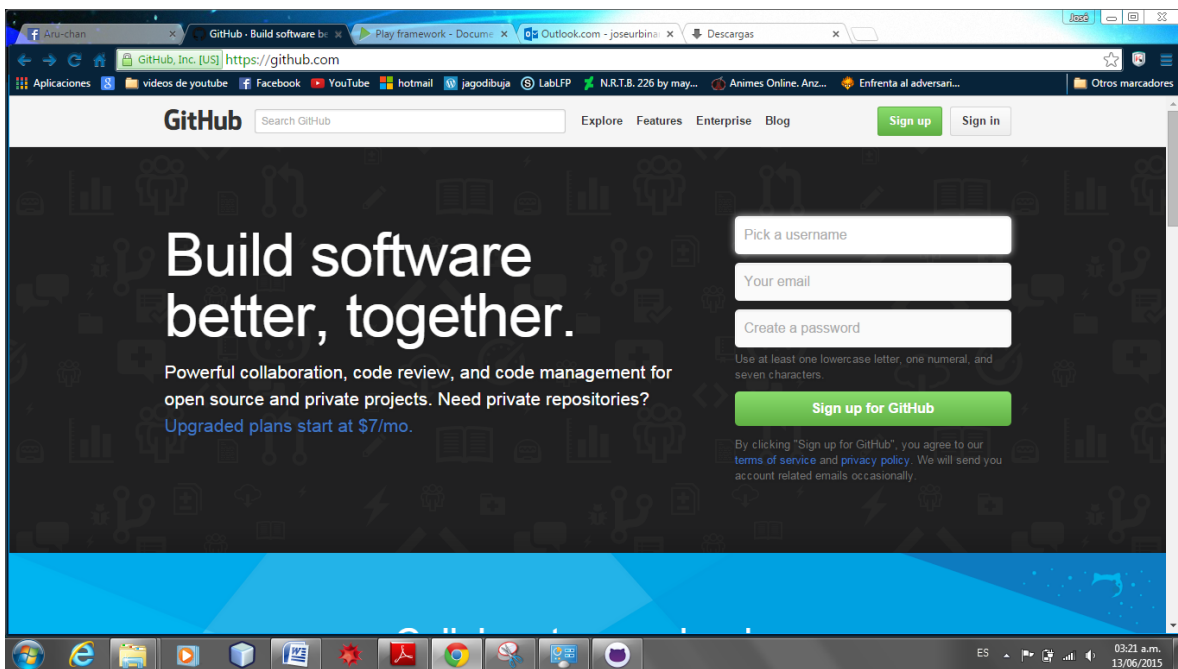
Aru-chan
GitHub · Build software be
Play framework - Docume
Outlook.com - joseurbina
Descargas
José

GitHub, Inc. [US] https://github.com

Aplicaciones
videos de youtube
Facebook
YouTube
hotmail
jagodibuja
LabLFP
N.R.T.B. 226 by may...
Animes Online. Anz...
Enfrenta al adversari...
Otros marcadores

GitHub
Search GitHub
Explore Features Enterprise Blog
Sign up
Sign in

Build software better, together.

Powerful collaboration, code review, and code management for open source and private projects. Need private repositories? Upgraded plans start at $7/mo.

Pick a username
Your email
Create a password
Use at least one lowercase letter, one numeral, and seven characters.
Sign up for GitHub
By clicking "Sign up for GitHub", you agree to our terms of service and privacy policy. We will send you account related emails occasionally.

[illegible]

ES
03:21 a.m.
13/06/2015